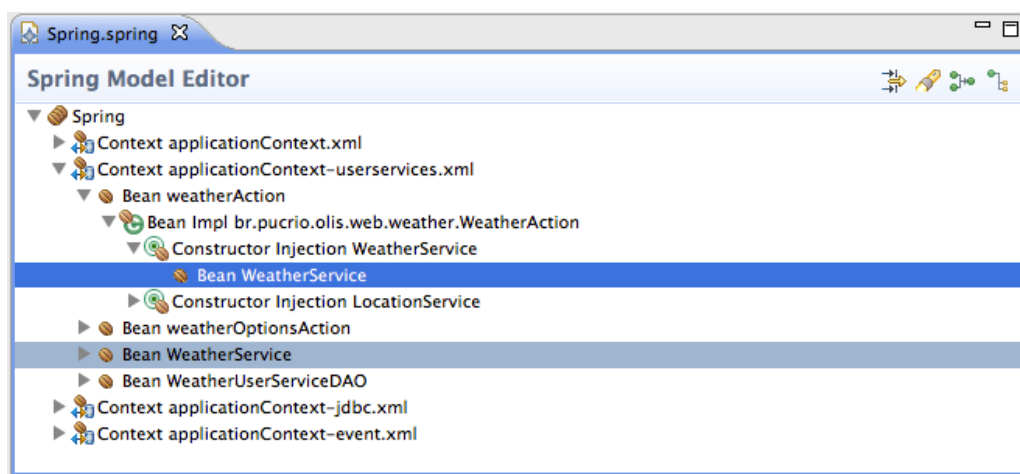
Spring.spring

Spring Model Editor

Spring
Context applicationContext.xml
Context applicationContext-userservices.xml
Bean weatherAction
Bean Impl br.pucrio.olis.web.weather.WeatherAction
Constructor Injection WeatherService
Bean WeatherService
Constructor Injection LocationService
Bean weatherOptionsAction
Bean WeatherService
Bean WeatherUserServiceDAO
Context applicationContext-jdbc.xml
Context applicationContext-event.xml